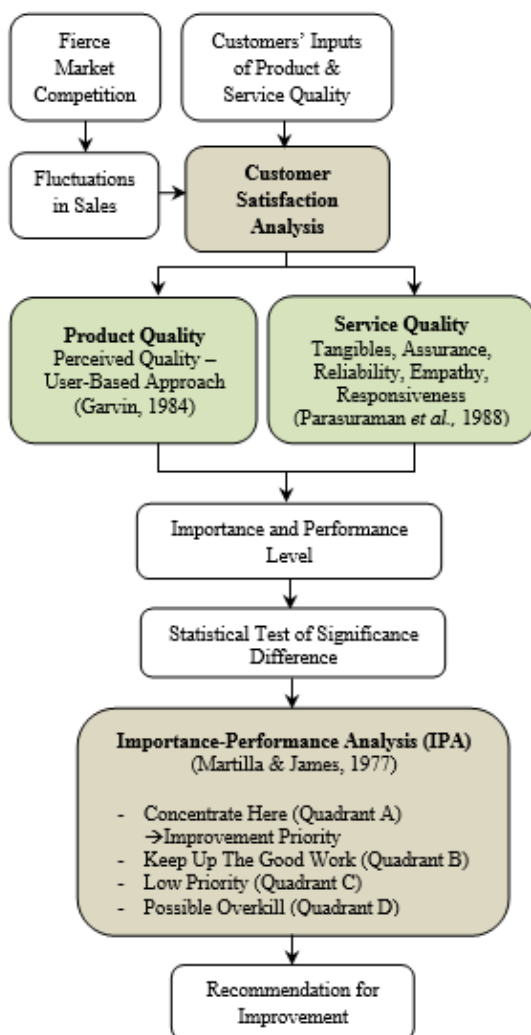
Fierce Market Competition

Customers' Inputs of Product & Service Quality

Fluctuations in Sales

**Customer Satisfaction Analysis**

**Product Quality**
Perceived Quality – User-Based Approach
(Garvin, 1984)

**Service Quality**
Tangibles, Assurance, Reliability, Empathy, Responsiveness
(Parasuraman *et al.*, 1988)

Importance and Performance Level

Statistical Test of Significance Difference

**Importance-Performance Analysis (IPA)**
(Martilla & James, 1977)

- Concentrate Here (Quadrant A)
$\rightarrow$Improvement Priority
- Keep Up The Good Work (Quadrant B)
- Low Priority (Quadrant C)
- Possible Overkill (Quadrant D)

Recommendation for Improvement